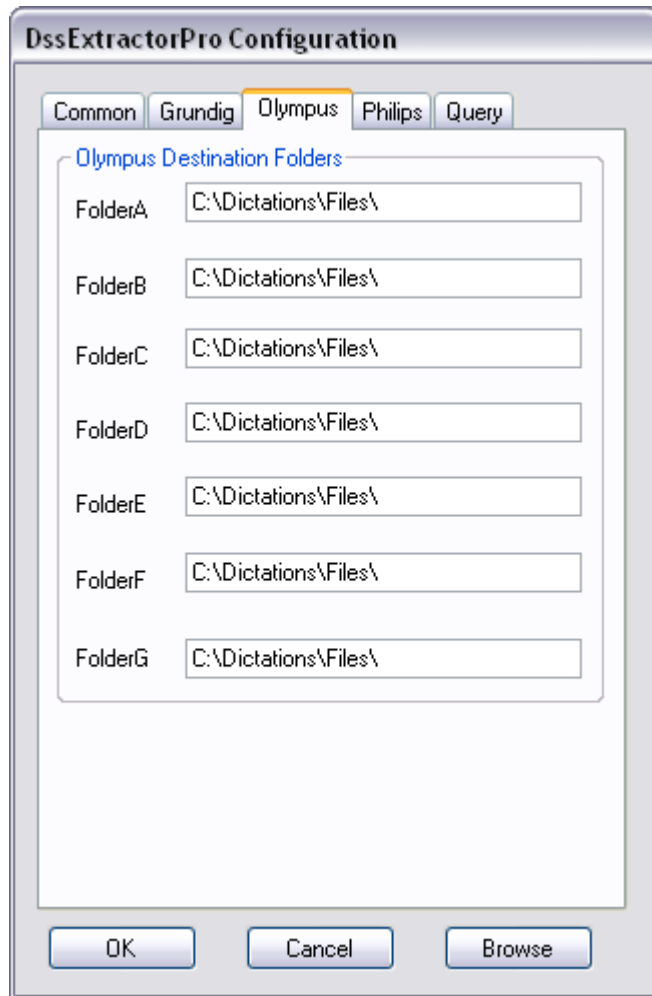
DssExtractorPro Configuration

Common Grundig Olympus Philips Query

Olympus Destination Folders

FolderA C:\Dictations\Files\

FolderB C:\Dictations\Files\

FolderC C:\Dictations\Files\

FolderD C:\Dictations\Files\

FolderE C:\Dictations\Files\

FolderF C:\Dictations\Files\

FolderG C:\Dictations\Files\

OK Cancel Browse